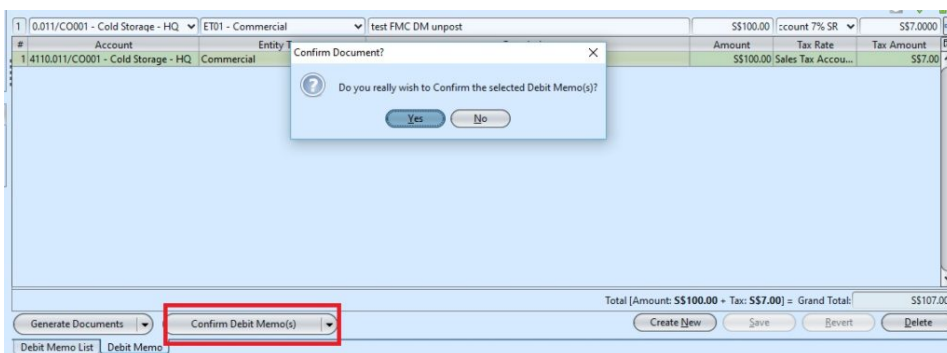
1 | 0.011/CO001 - Cold Storage - HQ | ET01 - Commercial | test FMC DM unpost | S$100.00 | :count 7% SR | S$7.0000

| # | Account | Entity T | Amount | Tax Rate | Tax Amount |
|---|---|---|---|---|---|
| 1 | 4110.011/CO001 - Cold Storage - HQ | Commercial | S$100.00 | Sales Tax Accou... | S$7.00 |

Confirm Document?

Do you really wish to Confirm the selected Debit Memo(s)?

Yes No

Total [Amount: S$100.00 + Tax: S$7.00] = Grand Total: S$107.0

Generate Documents | Confirm Debit Memo(s) | Create New | Save | Revert | Delete

Debit Memo List | Debit Memo